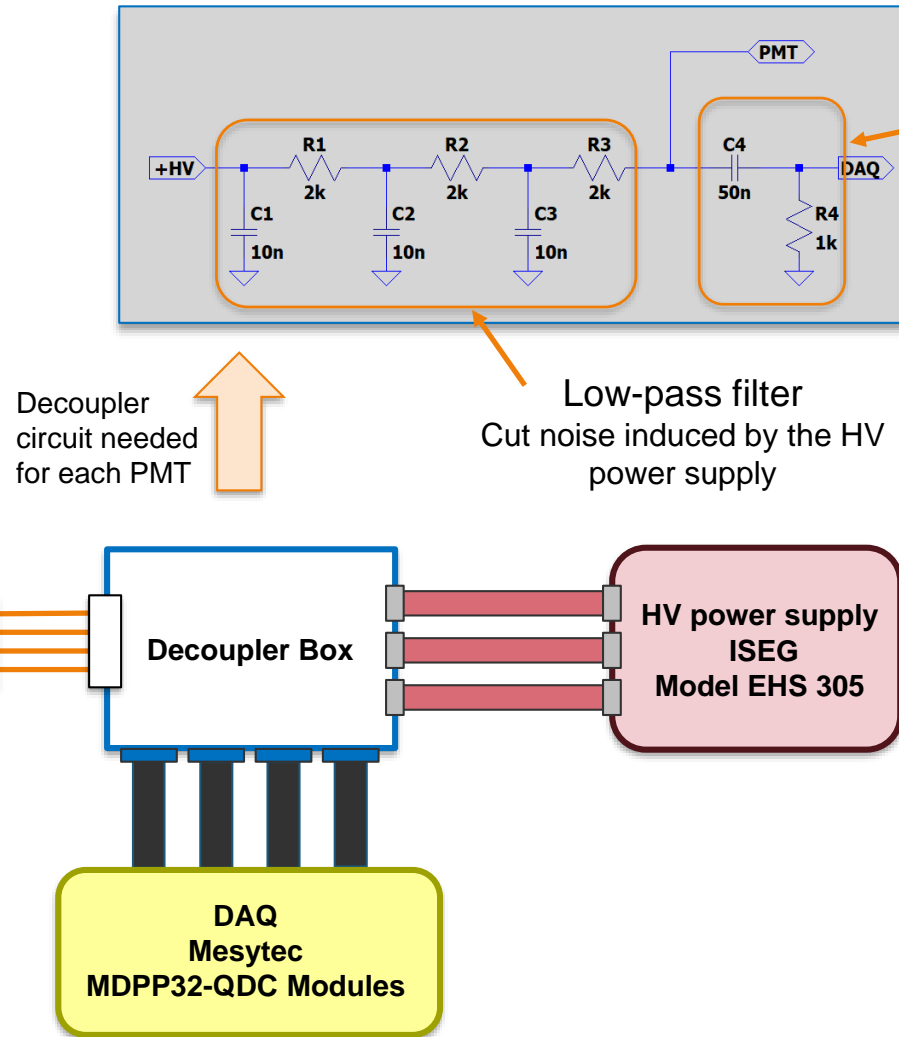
PMT

+HV

R1
2k

R2
2k

R3
2k

C1
10n

C2
10n

C3
10n

C4
50n

R4
1k

DAQ

Decoupler circuit needed for each PMT

Low-pass filter
Cut noise induced by the HV power supply

Decoupler Box

HV power supply
ISEG
Model EHS 305

DAQ
Mesytec
MDPP32-QDC Modules